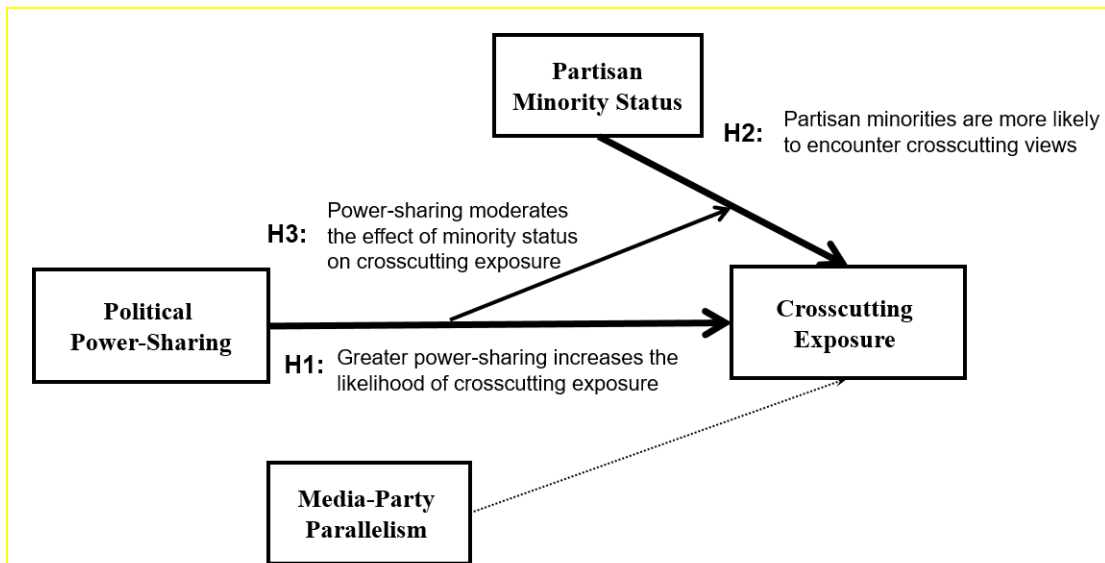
Partisan Minority Status

H2: Partisan minorities are more likely to encounter crosscutting views

H3: Power-sharing moderates the effect of minority status on crosscutting exposure

Political Power-Sharing

Crosscutting Exposure

H1: Greater power-sharing increases the likelihood of crosscutting exposure

Media-Party Parallelism